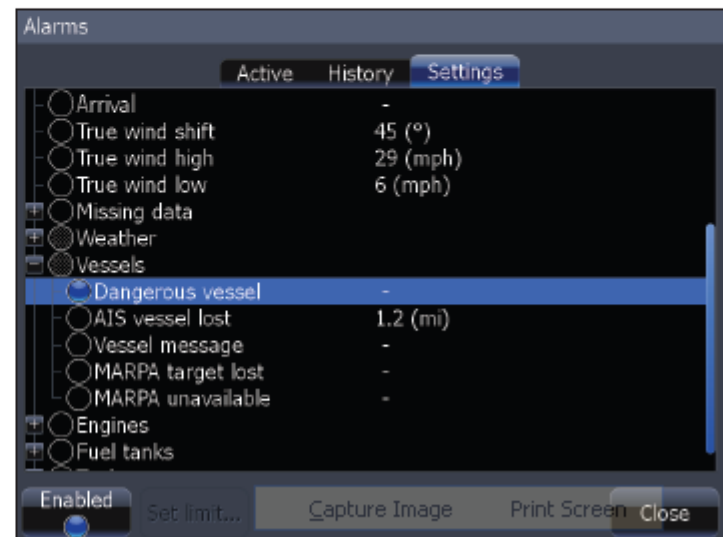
Alarms

Active History Settings

| | |
|---|---|
| Arrival | - |
| True wind shift | 45 (°) |
| True wind high | 29 (mph) |
| True wind low | 6 (mph) |
| Missing data | |
| Weather | |
| Vessels | |
| Dangerous vessel | - |
| AIS vessel lost | 1.2 (mi) |
| Vessel message | - |
| MARPA target lost | - |
| MARPA unavailable | - |
| Engines | |
| Fuel tanks | |

Enabled Set limit... Capture Image Print Screen Close